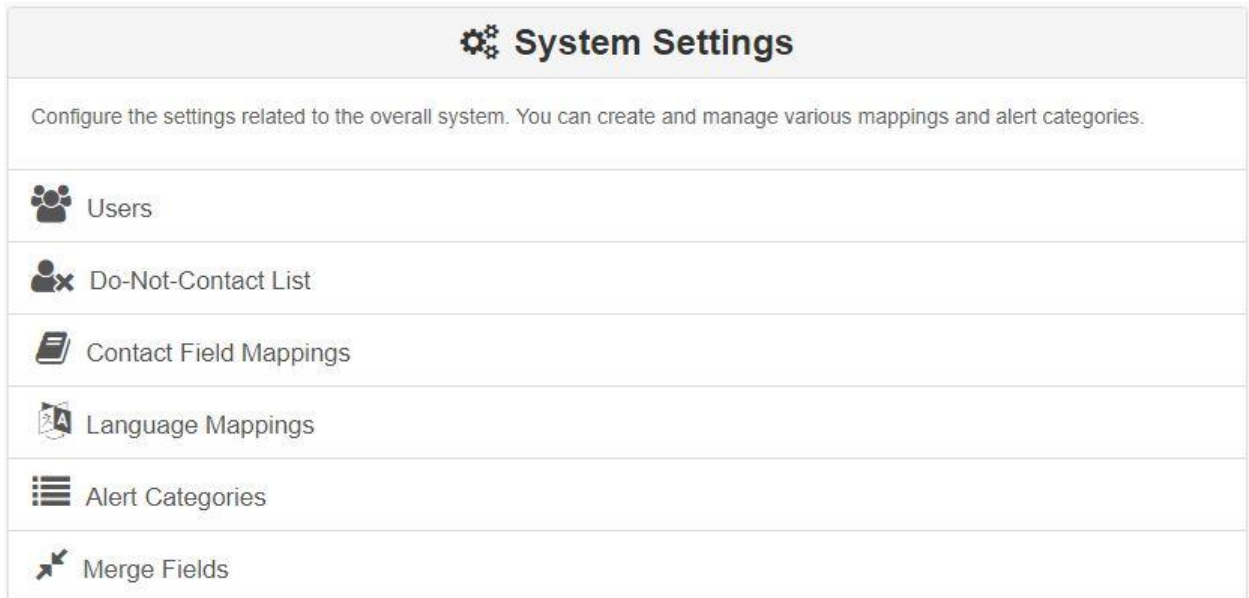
System Settings

Configure the settings related to the overall system. You can create and manage various mappings and alert categories.

Users

Do-Not-Contact List

Contact Field Mappings

Language Mappings

Alert Categories

Merge Fields